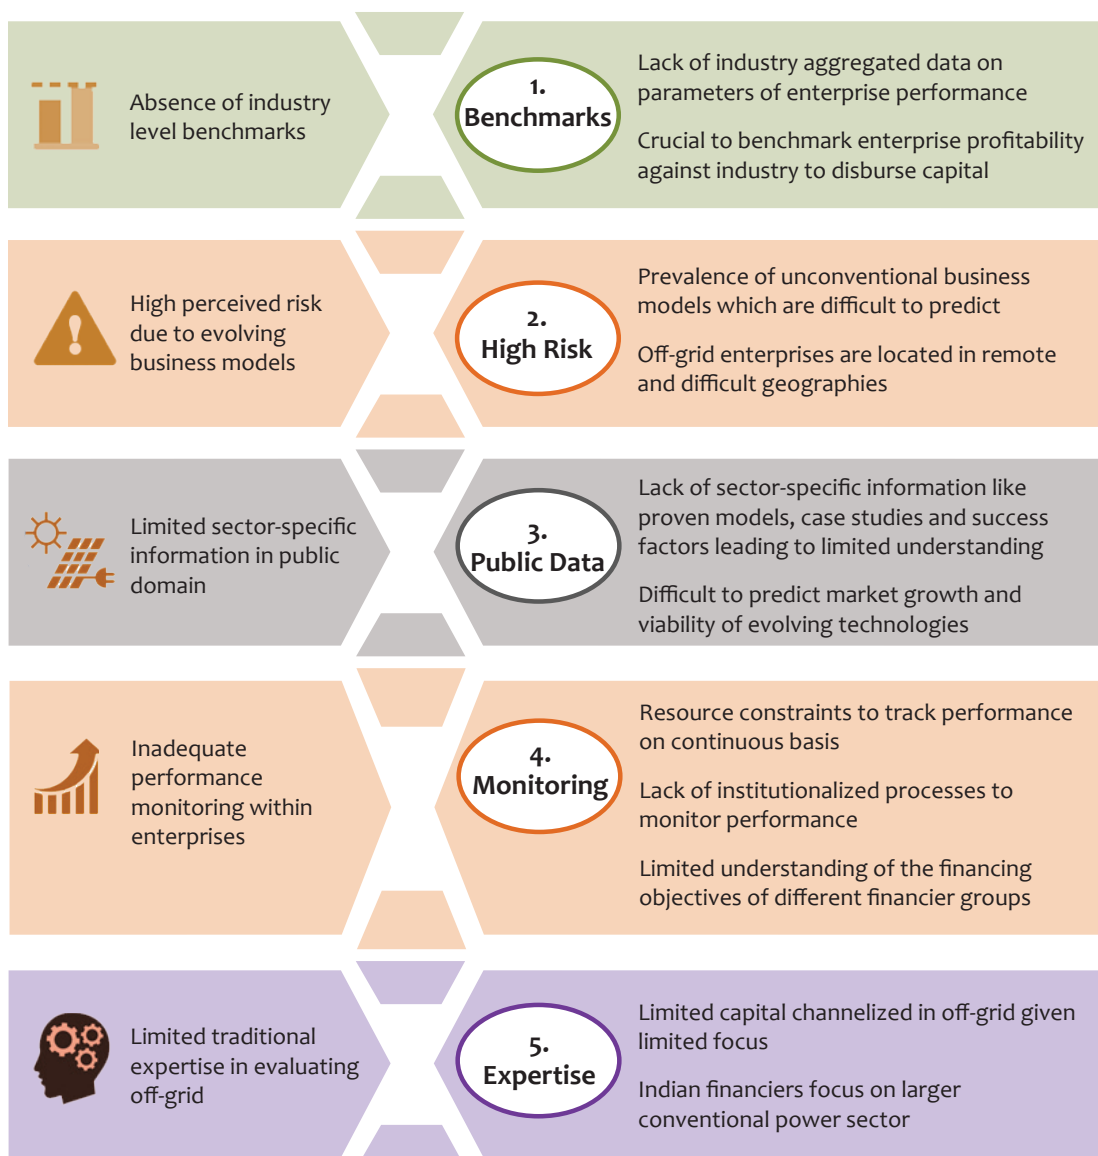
Absence of industry level benchmarks

1.
Benchmarks

Lack of industry aggregated data on parameters of enterprise performance

Crucial to benchmark enterprise profitability against industry to disburse capital

High perceived risk due to evolving business models

2.
High Risk

Prevalence of unconventional business models which are difficult to predict

Off-grid enterprises are located in remote and difficult geographies

Limited sector-specific information in public domain

3.
Public Data

Lack of sector-specific information like proven models, case studies and success factors leading to limited understanding

Difficult to predict market growth and viability of evolving technologies

Inadequate performance monitoring within enterprises

4.
Monitoring

Resource constraints to track performance on continuous basis

Lack of institutionalized processes to monitor performance

Limited understanding of the financing objectives of different financier groups

Limited traditional expertise in evaluating off-grid

5.
Expertise

Limited capital channelized in off-grid given limited focus

Indian financiers focus on larger conventional power sector